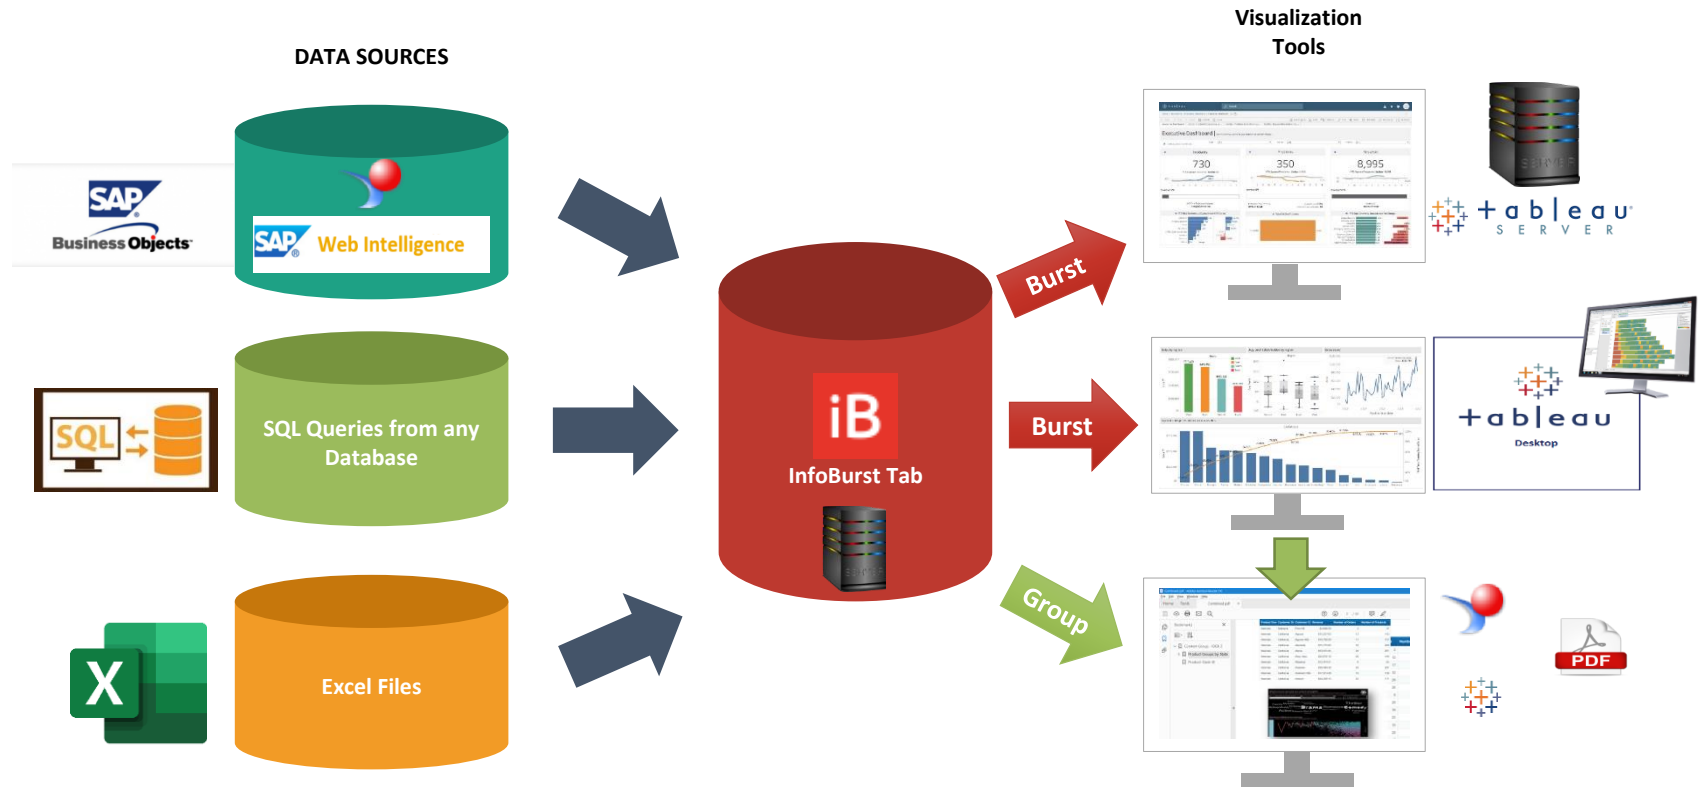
DATA SOURCES

Visualization Tools

SAP Business Objects

SAP Web Intelligence

SQL

SQL Queries from any Database

X

Excel Files

iB

InfoBurst Tab

Burst

Burst

Group

Executive Dashboard

730

350

8,995

tableau SERVER

tableau Desktop

PDF